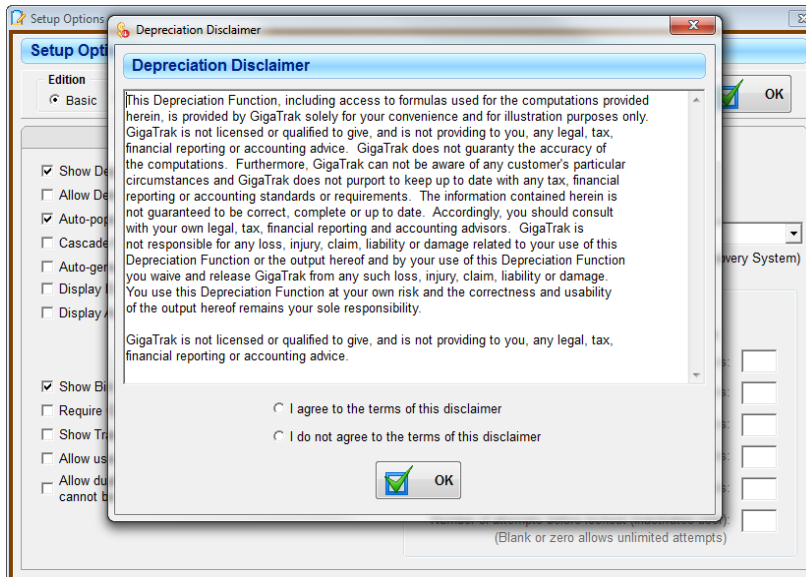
Setup Options

Setup Opti

Edition

Basic

OK

Show De

Allow De

Auto-pop

Cascade

Auto-gen

Display

Display

Show Bi

Require

Show Tra

Allow us

Allow du
cannot b

overy System)

(Blank or zero allows unlimited attempts)

Depreciation Disclaimer

Depreciation Disclaimer

This Depreciation Function, including access to formulas used for the computations provided herein, is provided by GigaTrak solely for your convenience and for illustration purposes only. GigaTrak is not licensed or qualified to give, and is not providing to you, any legal, tax, financial reporting or accounting advice. GigaTrak does not guaranty the accuracy of the computations. Furthermore, GigaTrak can not be aware of any customer's particular circumstances and GigaTrak does not purport to keep up to date with any tax, financial reporting or accounting standards or requirements. The information contained herein is not guaranteed to be correct, complete or up to date. Accordingly, you should consult with your own legal, tax, financial reporting and accounting advisors. GigaTrak is not responsible for any loss, injury, claim, liability or damage related to your use of this Depreciation Function or the output hereof and by your use of this Depreciation Function you waive and release GigaTrak from any such loss, injury, claim, liability or damage. You use this Depreciation Function at your own risk and the correctness and usability of the output hereof remains your sole responsibility.

GigaTrak is not licensed or qualified to give, and is not providing to you, any legal, tax, financial reporting or accounting advice.

I agree to the terms of this disclaimer

I do not agree to the terms of this disclaimer

OK